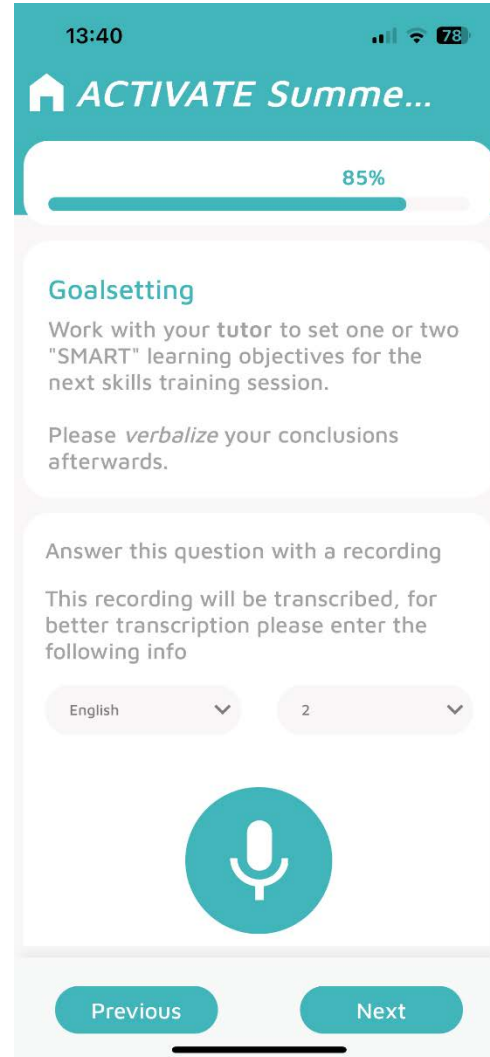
13:40

78

ACTIVATE Summe...

85%

Goalsetting

Work with your tutor to set one or two "SMART" learning objectives for the next skills training session.

Please verbalize your conclusions afterwards.

Answer this question with a recording

This recording will be transcribed, for better transcription please enter the following info

English

2

Previous

Next